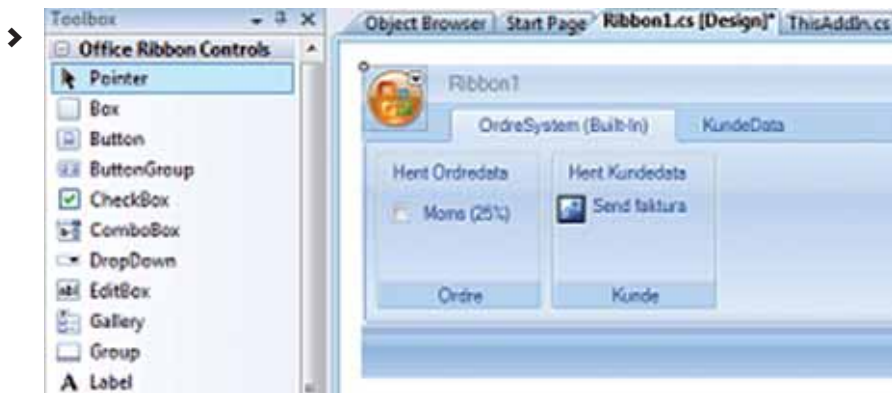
Toolbox

Office Ribbon Controls

Pointer

Box

Button

ButtonGroup

CheckBox

ComboBox

DropDown

EditBox

Gallery

Group

Label

Object Browser | Start Page | Ribbon1.cs [Design]* | ThisAddIn.cs

Ribbon1

OrdreSystem (Built-In)

KundeData

Hent Ordredata

Moms (25%)

Ordre

Hent Kundedata

Send faktura

Kunde